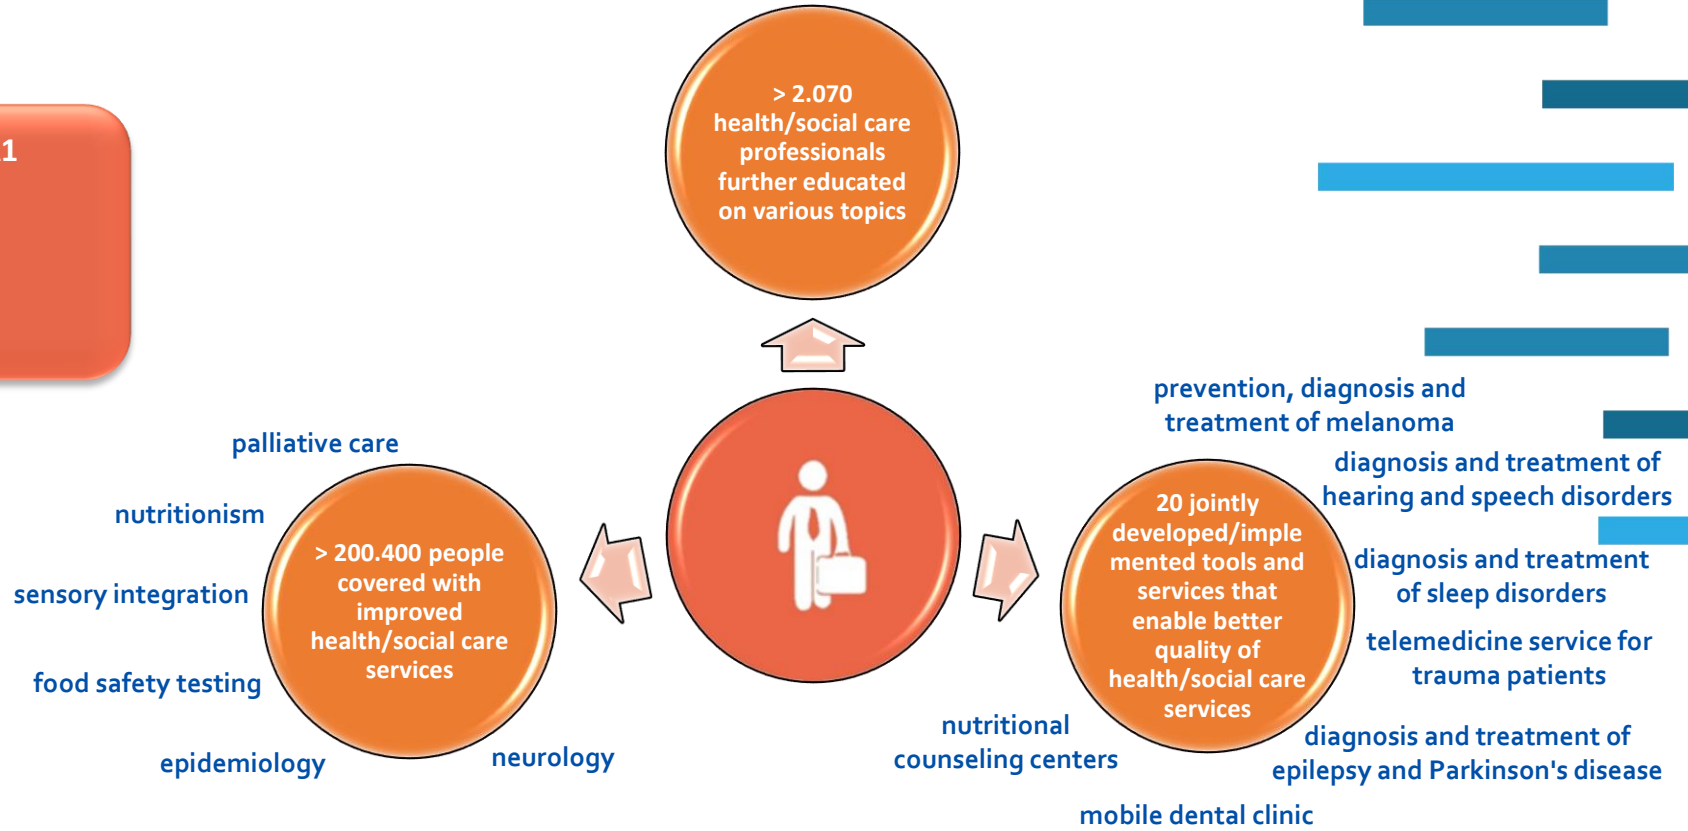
1

> 2.070 health/social care professionals further educated on various topics

palliative care

nutritionism

sensory integration

food safety testing

epidemiology

> 200.400 people covered with improved health/social care services

neurology

prevention, diagnosis and treatment of melanoma

diagnosis and treatment of hearing and speech disorders

20 jointly developed/implemented tools and services that enable better quality of health/social care services

diagnosis and treatment of sleep disorders

telemedicine service for trauma patients

nutritional counseling centers

diagnosis and treatment of epilepsy and Parkinson's disease

mobile dental clinic